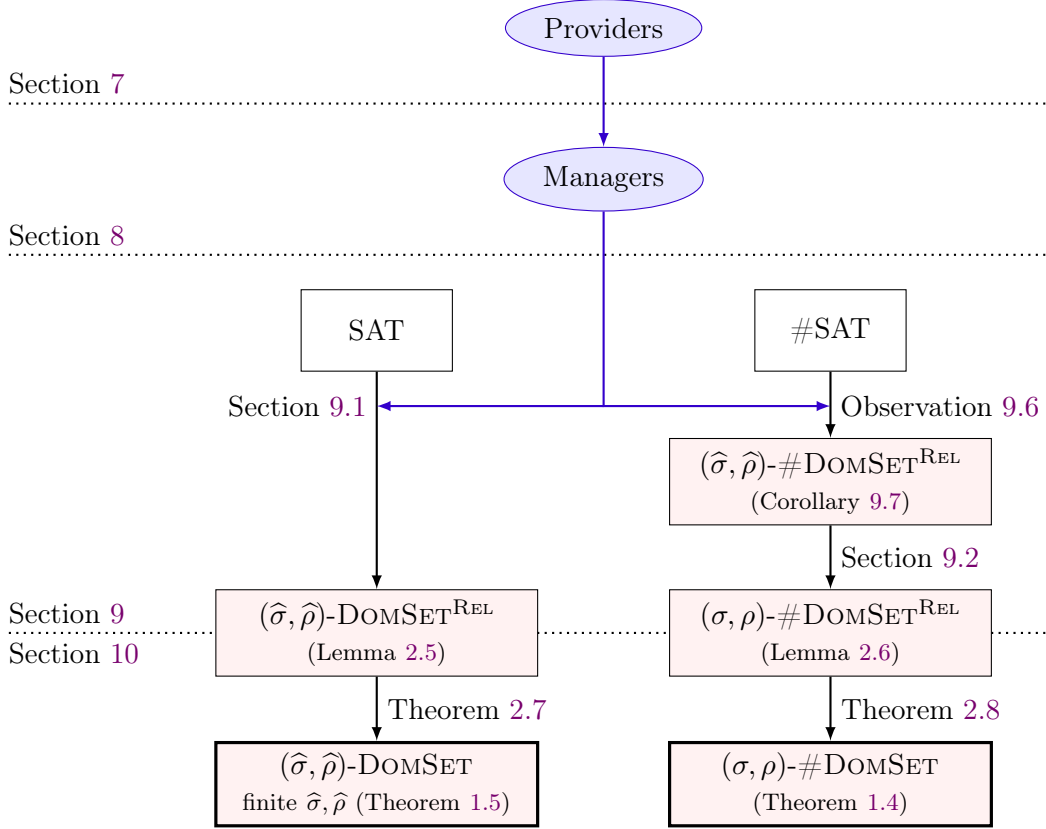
Providers

Section 7

Managers

Section 8

SAT

#SAT

Section 9.1

Observation 9.6

$(\widehat{\sigma}, \widehat{\rho})$-#DomSet$^{\text{Rel}}$
(Corollary 9.7)

Section 9.2

Section 9

Section 10

$(\widehat{\sigma}, \widehat{\rho})$-DomSet$^{\text{Rel}}$
(Lemma 2.5)

$(\sigma, \rho)$-#DomSet$^{\text{Rel}}$
(Lemma 2.6)

Theorem 2.7

Theorem 2.8

$(\widehat{\sigma}, \widehat{\rho})$-DomSet
finite $\widehat{\sigma}, \widehat{\rho}$ (Theorem 1.5)

$(\sigma, \rho)$-#DomSet
(Theorem 1.4)